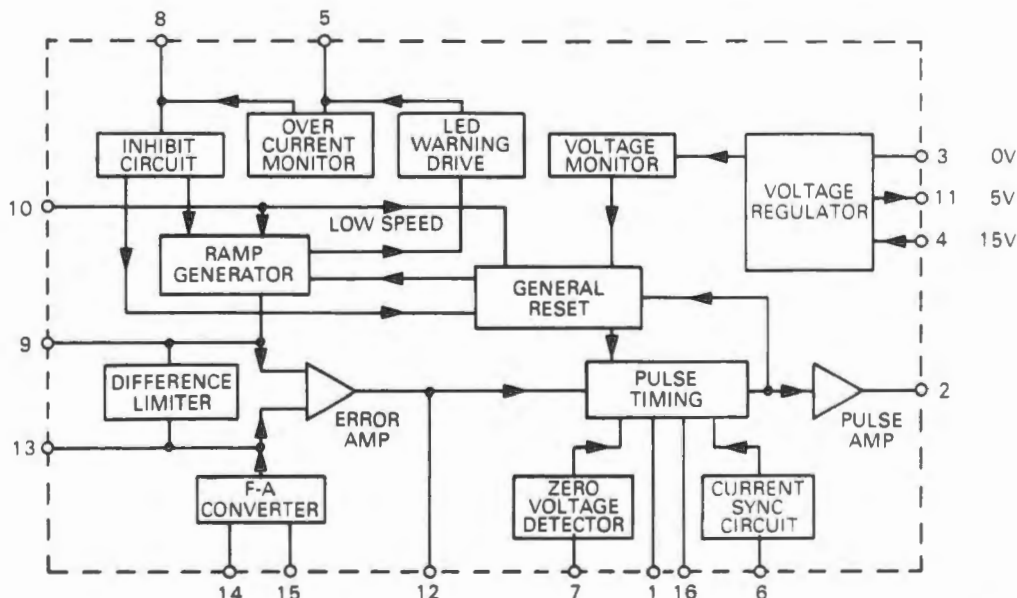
8
5
INHIBIT CIRCUIT
OVER CURRENT MONITOR
LED WARNING DRIVE
VOLTAGE MONITOR
3 0V
VOLTAGE REGULATOR
11 5V
4 15V
10
LOW SPEED
RAMP GENERATOR
GENERAL RESET
9
DIFFERENCE LIMITER
ERROR AMP
PULSE TIMING
PULSE AMP
2
13
F-A CONVERTER
ZERO VOLTAGE DETECTOR
CURRENT SYNC CIRCUIT
14 15 12 7 1 16 6